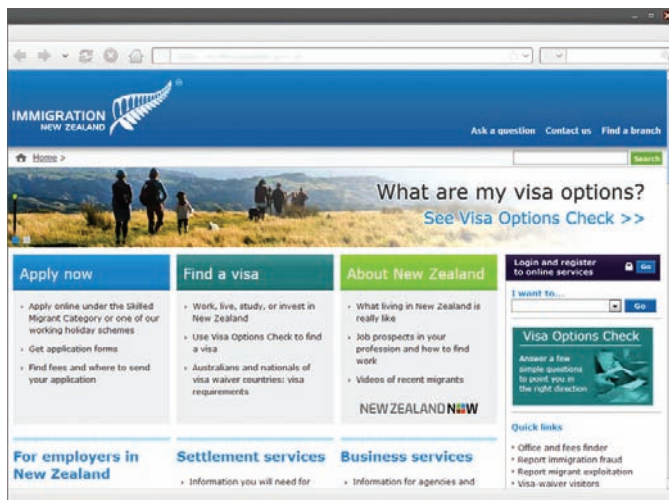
IMMIGRATION
NEW ZEALAND

Ask a question Contact us Find a branch

Home >

Search

What are my visa options?
See Visa Options Check >>

Apply now

Apply online under the Skilled Migrant Category or one of our working holiday schemes

Get application forms

Find fees and where to send your application

Find a visa

Work, live, study, or invest in New Zealand

Use Visa Options Check to find a visa

Australians and nationals of visa waiver countries: visa requirements

About New Zealand

What living in New Zealand is really like

Job prospects in your profession and how to find work

Videos of recent migrants

NEW ZEALAND NEW

Login and register to online services

Go

I want to...

Go

Visa Options Check

Answer a few simple questions to point you in the right direction

Quick links

Office and fees finder

Report immigration fraud

Report migrant exploitation

Visa-waiver visitors

For employers in New Zealand

Settlement services

Information you will need for

Business services

Information for agencies and